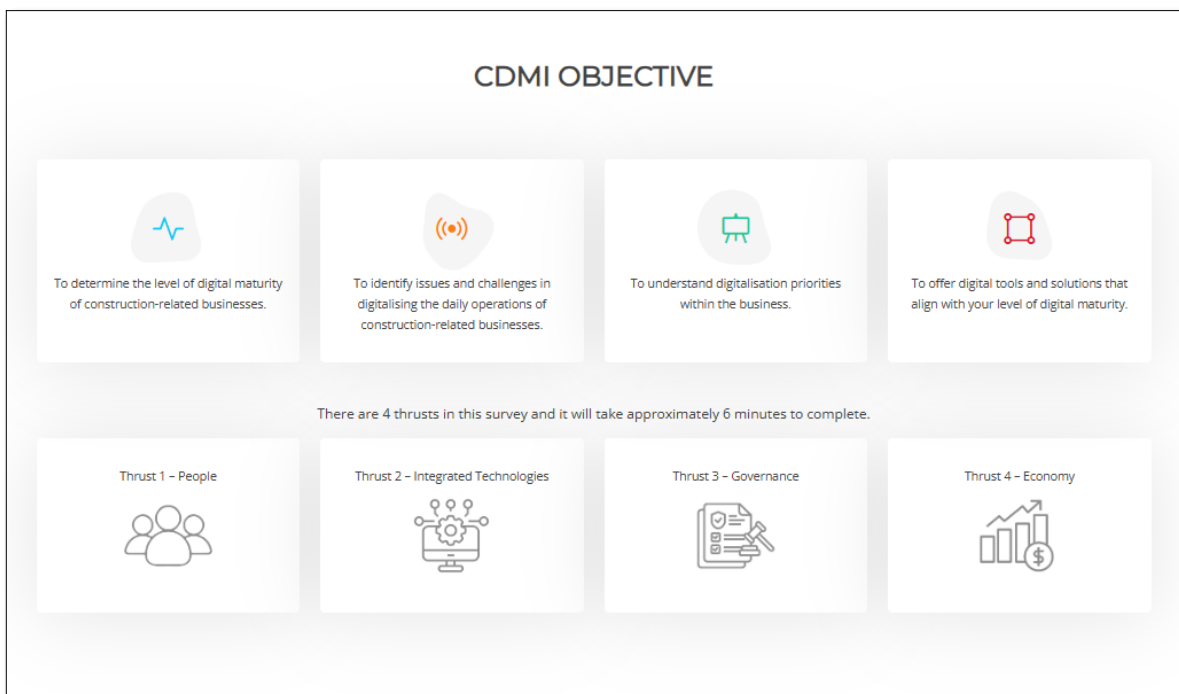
CDMI OBJECTIVE

To determine the level of digital maturity of construction-related businesses.

To identify issues and challenges in digitalising the daily operations of construction-related businesses.

To understand digitalisation priorities within the business.

To offer digital tools and solutions that align with your level of digital maturity.

There are 4 thrusts in this survey and it will take approximately 6 minutes to complete.

Thrust 1 – People

Thrust 2 – Integrated Technologies

Thrust 3 – Governance

Thrust 4 – Economy